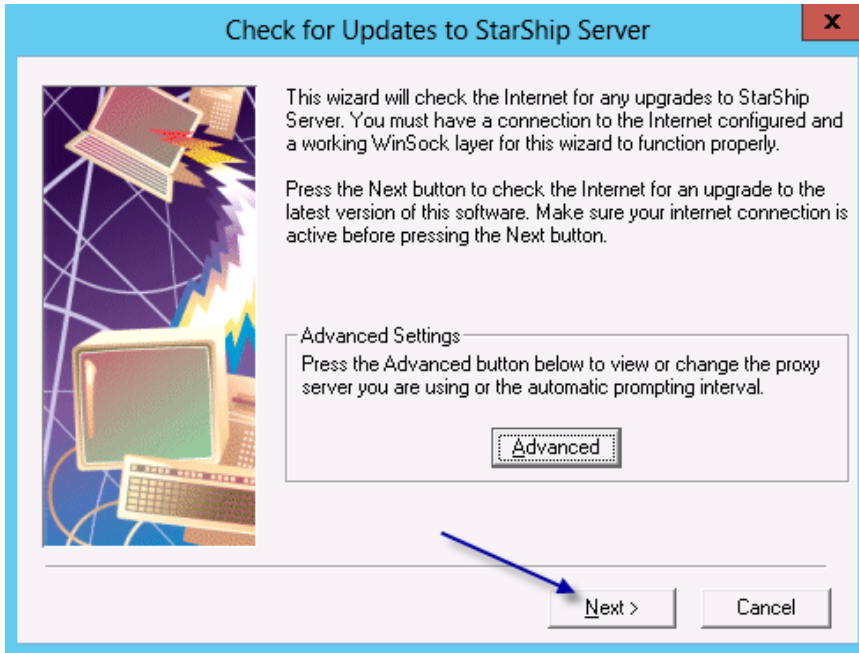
Check for Updates to StarShip Server

x

This wizard will check the Internet for any upgrades to StarShip Server. You must have a connection to the Internet configured and a working WinSock layer for this wizard to function properly.

Press the Next button to check the Internet for an upgrade to the latest version of this software. Make sure your internet connection is active before pressing the Next button.

Advanced Settings

Press the Advanced button below to view or change the proxy server you are using or the automatic prompting interval.

Advanced

Next >

Cancel